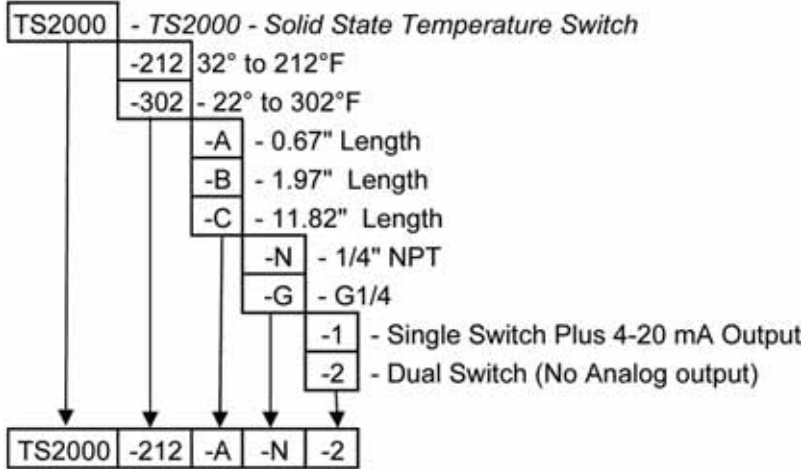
TS2000 - TS2000 - Solid State Temperature Switch

-212 32° to 212°F

-302 - 22° to 302°F

-A - 0.67" Length

-B - 1.97" Length

-C - 11.82" Length

-N - 1/4" NPT

-G - G1/4

-1 - Single Switch Plus 4-20 mA Output

-2 - Dual Switch (No Analog output)

| TS2000 | -212 | -A | -N | -2 |
|---|---|---|---|---|